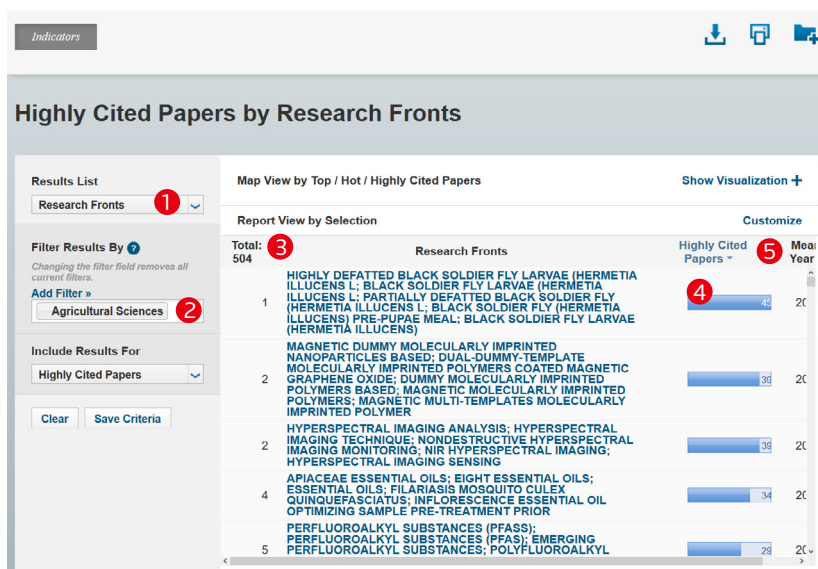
Indicators

Highly Cited Papers by Research Fronts

Results List
Research Fronts
1

Filter Results By
Changing the filter field removes all current filters.
Add Filter »
Agricultural Sciences
2

Include Results For
Highly Cited Papers

Clear Save Criteria

Map View by Top / Hot / Highly Cited Papers
Show Visualization +

Report View by Selection
Customize

| Total: 504 3 | Research Fronts | Highly Cited Papers 4 5 | Mean Year |
|---|---|---|---|
| 1 | HIGHLY DEFATTED BLACK SOLDIER FLY LARVAE (HERMETIA ILLUCENS L; BLACK SOLDIER FLY LARVAE (HERMETIA ILLUCENS L; PARTIALLY DEFATTED BLACK SOLDIER FLY (HERMETIA ILLUCENS L; BLACK SOLDIER FLY (HERMETIA ILLUCENS) PRE-PUPAE MEAL; BLACK SOLDIER FLY LARVAE (HERMETIA ILLUCENS) | 45 | 20 |
| 2 | MAGNETIC DUMMY MOLECULARLY IMPRINTED NANOPARTICLES BASED; DUAL-DUMMY-TEMPLATE MOLECULARLY IMPRINTED POLYMERS COATED MAGNETIC GRAPHENE OXIDE; DUMMY MOLECULARLY IMPRINTED POLYMERS BASED; MAGNETIC MOLECULARLY IMPRINTED POLYMERS; MAGNETIC MULTI-TEMPLATES MOLECULARLY IMPRINTED POLYMER | 39 | 20 |
| 2 | HYPERSPECTRAL IMAGING ANALYSIS; HYPERSPECTRAL IMAGING TECHNIQUE; NONDESTRUCTIVE HYPERSPECTRAL IMAGING MONITORING; NIR HYPERSPECTRAL IMAGING; HYPERSPECTRAL IMAGING SENSING | 39 | 20 |
| 4 | APIACEAE ESSENTIAL OILS; EIGHT ESSENTIAL OILS; ESSENTIAL OILS; FILARIASIS MOSQUITO CULEX QUINQUEFASCIATUS; INFLORESCENCE ESSENTIAL OIL OPTIMIZING SAMPLE PRE-TREATMENT PRIOR | 34 | 20 |
| 5 | PERFLUOROALKYL SUBSTANCES (PFASS); PERFLUOROALKYL SUBSTANCES (PFAS); EMERGING PERFLUOROALKYL SUBSTANCES; POLYFLUOROALKYL | 29 | 20 |